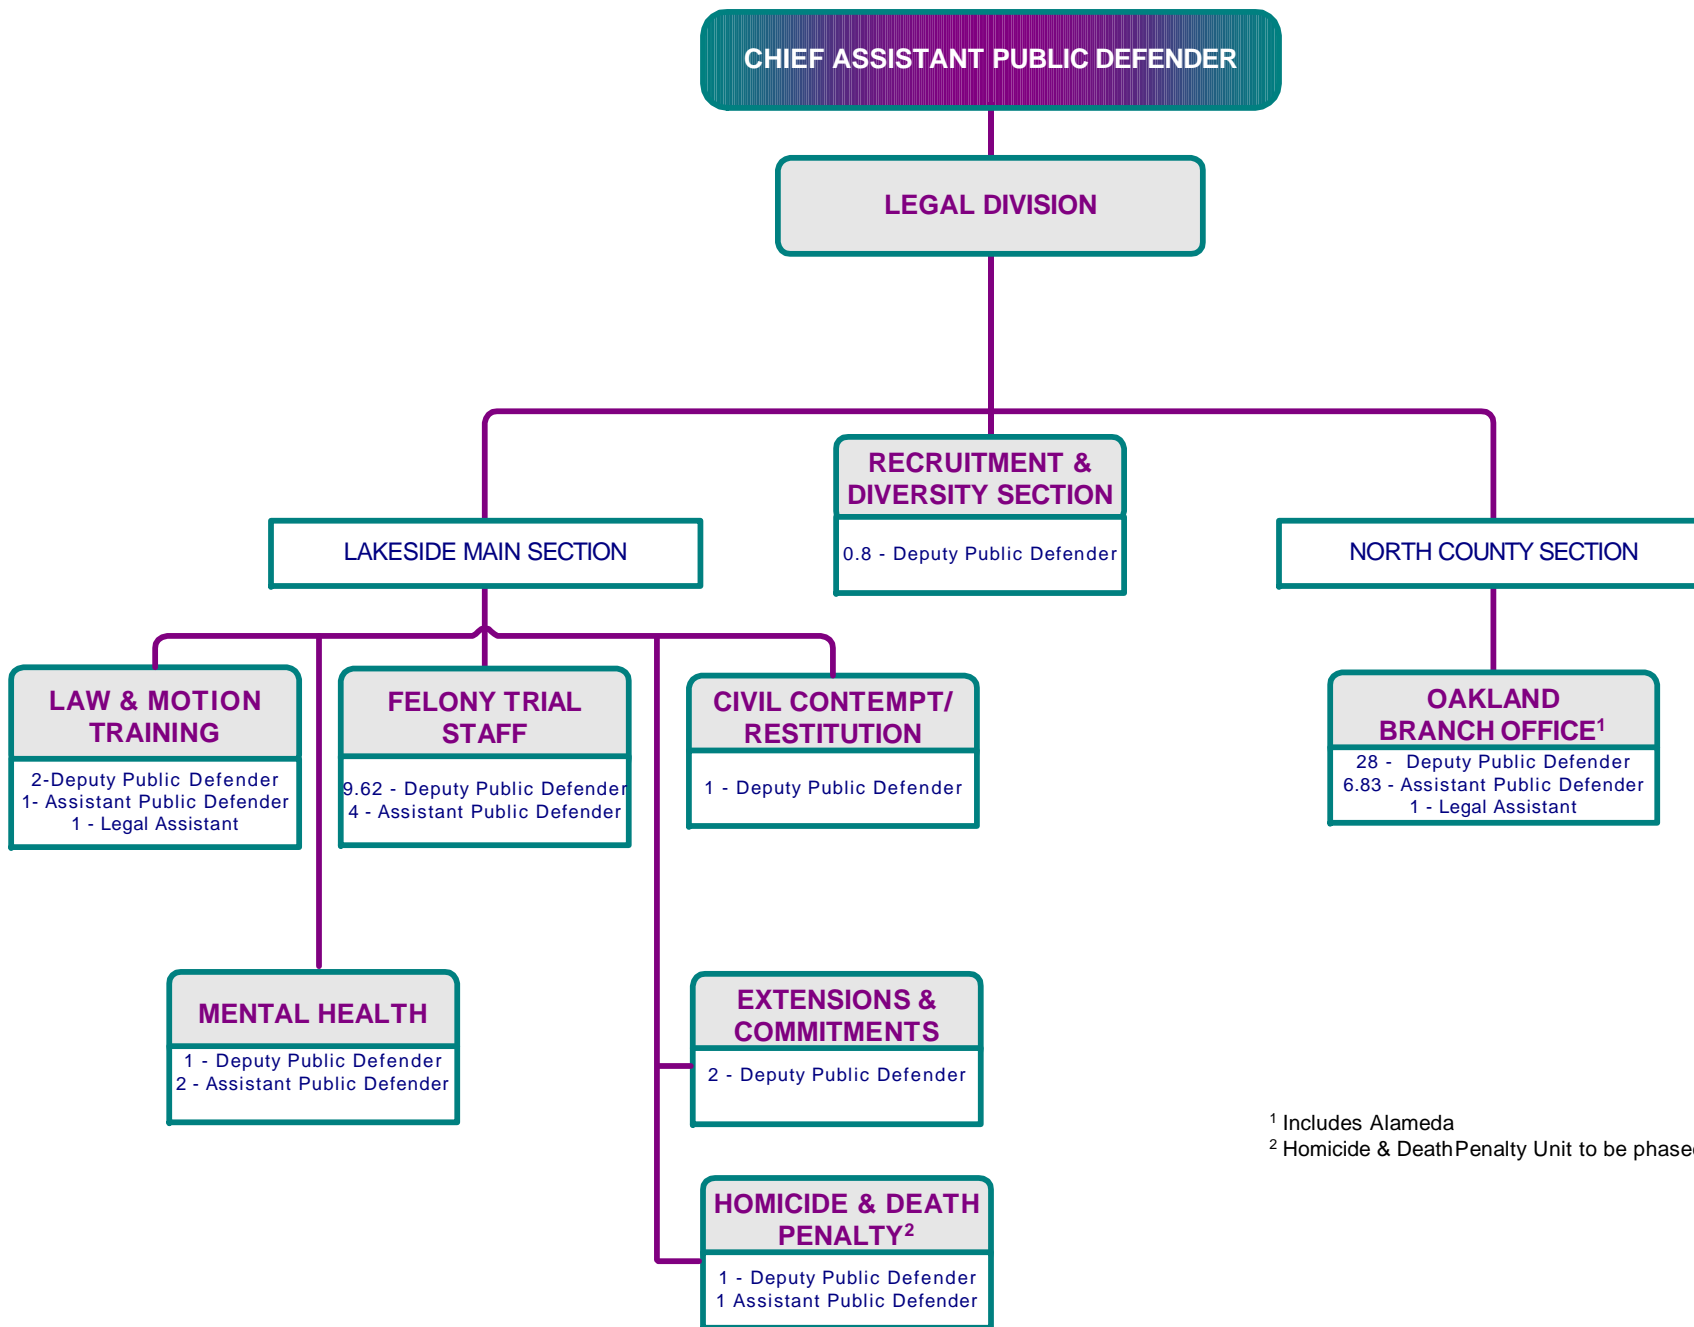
CHIEF ASSISTANT PUBLIC DEFENDER

LEGAL DIVISION

RECRUITMENT & DIVERSITY SECTION

0.8 - Deputy Public Defender

LAKESIDE MAIN SECTION

NORTH COUNTY SECTION

LAW & MOTION TRAINING

2-Deputy Public Defender
1- Assistant Public Defender
1 - Legal Assistant

FELONY TRIAL STAFF

9.62 - Deputy Public Defender
4 - Assistant Public Defender

CIVIL CONTEMPT/ RESTITUTION

1 - Deputy Public Defender

OAKLAND BRANCH OFFICE$^1$

28 - Deputy Public Defender
6.83 - Assistant Public Defender
1 - Legal Assistant

MENTAL HEALTH

1 - Deputy Public Defender
2 - Assistant Public Defender

EXTENSIONS & COMMITMENTS

2 - Deputy Public Defender

HOMICIDE & DEATH PENALTY$^2$

1 - Deputy Public Defender
1 Assistant Public Defender

$^1$ Includes Alameda
$^2$ Homicide & Death Penalty Unit to be phase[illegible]